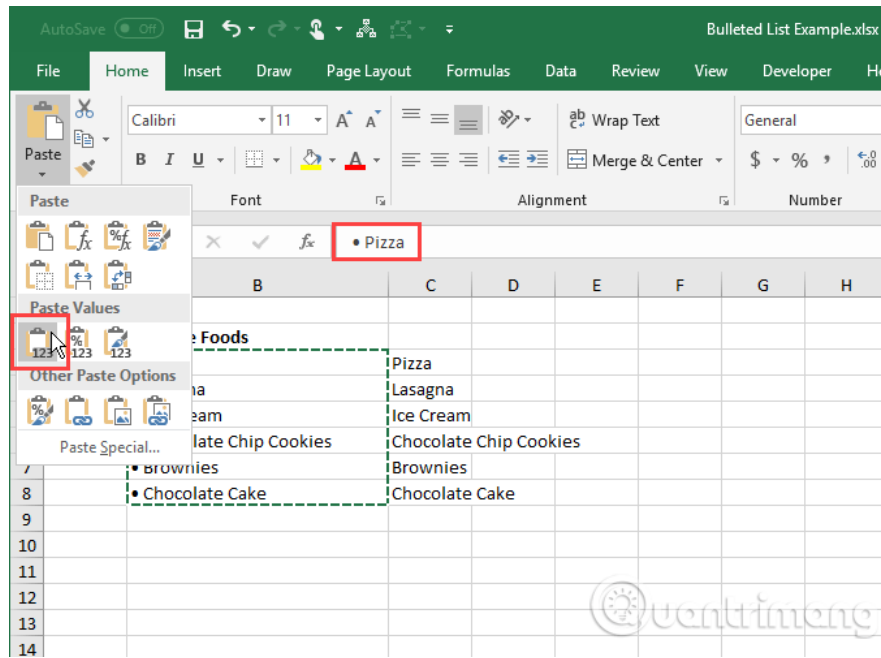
AutoSave Off

Bulleted List Example.xlsx

File Home Insert Draw Page Layout Formulas Data Review View Developer He

Paste

Calibri 11 A A

B I U A

Font

Wrap Text

Merge & Center

Alignment

General

$ % ,

Number

Paste

Paste Values

123 123 123

Other Paste Options

Paste Special...

fx • Pizza

| | B | C | D | E | F | G | H |
|---|---|---|---|---|---|---|---|
| | e Foods | | | | | | |
| | | Pizza | | | | | |
| | na | Lasagna | | | | | |
| | eam | Ice Cream | | | | | |
| | late Chip Cookies | Chocolate Chip Cookies | | | | | |
| 7 | • Brownies | Brownies | | | | | |
| 8 | • Chocolate Cake | Chocolate Cake | | | | | |
| 9 | | | | | | | |
| 10 | | | | | | | |
| 11 | | | | | | | |
| 12 | | | | | | | |
| 13 | | | | | | | |
| 14 | | | | | | | |

Quantrimang